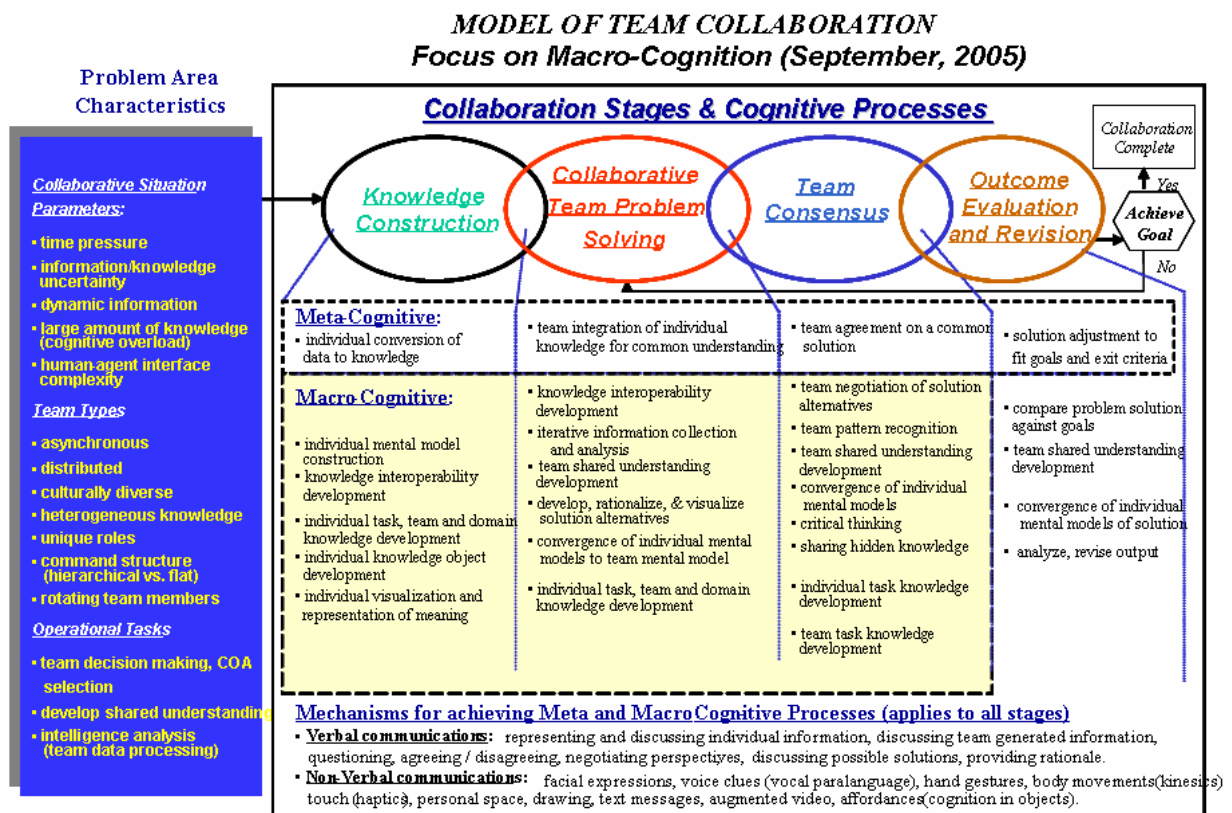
MODEL OF TEAM COLLABORATION
Focus on Macro-Cognition (September, 2005)

Problem Area Characteristics

Collaborative Situation Parameters:
• time pressure
• information/knowledge uncertainty
• dynamic information
• large amount of knowledge (cognitive overload)
• human-agent interface complexity

Team Types
• asynchronous
• distributed
• culturally diverse
• heterogeneous knowledge
• unique roles
• command structure (hierarchical vs. flat)
• rotating team members

Operational Tasks
• team decision making, COA selection
• develop shared understanding
• intelligence analysis (team data processing)

Collaboration Stages & Cognitive Processes

Collaboration Complete

Knowledge Construction

Collaborative Team Problem Solving

Team Consensus

Outcome Evaluation and Revision

Yes

Achieve Goal

No

Meta-Cognitive:
• individual conversion of data to knowledge
• team integration of individual knowledge for common understanding
• team agreement on a common solution
• solution adjustment to fit goals and exit criteria

Macro-Cognitive:
• individual mental model construction
• knowledge interoperability development
• individual task, team and domain knowledge development
• individual knowledge object development
• individual visualization and representation of meaning

• knowledge interoperability development
• iterative information collection and analysis
• team shared understanding development
• develop, rationalize, & visualize solution alternatives
• convergence of individual mental models to team mental model
• individual task, team and domain knowledge development

• team negotiation of solution alternatives
• team pattern recognition
• team shared understanding development
• convergence of individual mental models
• critical thinking
• sharing hidden knowledge
• individual task knowledge development
• team task knowledge development

• compare problem solution against goals
• team shared understanding development
• convergence of individual mental models of solution
• analyze, revise output

Mechanisms for achieving Meta and Macro Cognitive Processes (applies to all stages)
• Verbal communications: representing and discussing individual information, discussing team generated information, questioning, agreeing / disagreeing, negotiating perspectives, discussing possible solutions, providing rationale.
• Non-Verbal communications: facial expressions, voice clues (vocal paralanguage), hand gestures, body movements(kinesics) touch (haptics), personal space, drawing, text messages, augmented video, affordances(cognition in objects).